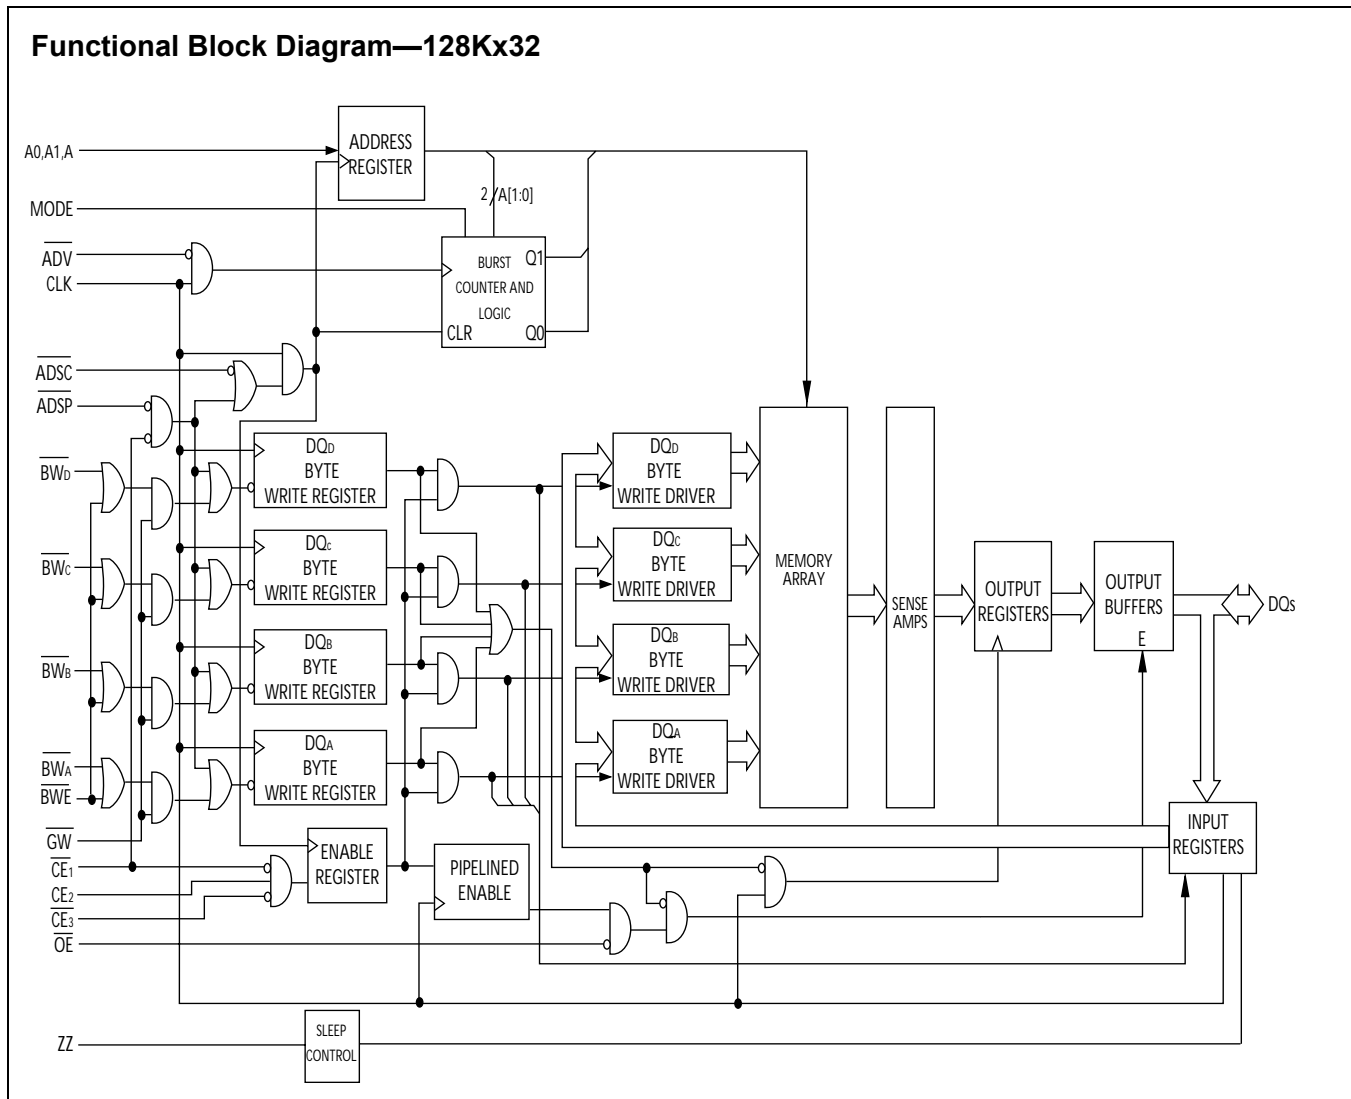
Functional Block Diagram—128Kx32

A0,A1,A

ADDRESS REGISTER

2 A[1:0]

MODE

$\overline{ADV}$

CLK

BURST COUNTER AND LOGIC

Q1

Q0

CLR

$\overline{ADSC}$

$\overline{ADSP}$

$\overline{BW_D}$

$\overline{BW_C}$

$\overline{BW_B}$

$\overline{BW_A}$

$\overline{BWE}$

$\overline{GW}$

$\overline{CE_1}$

$CE_2$

$\overline{CE_3}$

$\overline{OE}$

ZZ

$DQ_D$ BYTE WRITE REGISTER

$DQ_C$ BYTE WRITE REGISTER

$DQ_B$ BYTE WRITE REGISTER

$DQ_A$ BYTE WRITE REGISTER

ENABLE REGISTER

PIPELINED ENABLE

SLEEP CONTROL

$DQ_D$ BYTE WRITE DRIVER

$DQ_C$ BYTE WRITE DRIVER

$DQ_B$ BYTE WRITE DRIVER

$DQ_A$ BYTE WRITE DRIVER

MEMORY ARRAY

SENSE AMPS

OUTPUT REGISTERS

OUTPUT BUFFERS

E

$DQ_S$

INPUT REGISTERS